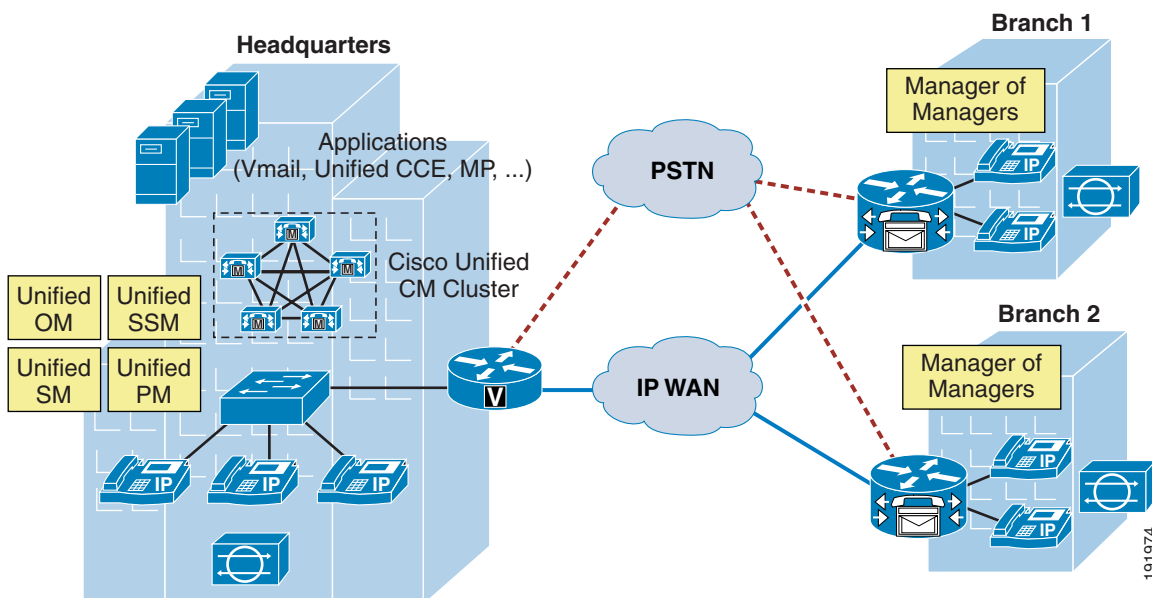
Headquarters

Applications (Vmail, Unified CCE, MP, ...)

M M M M M

Cisco Unified CM Cluster

Unified OM

Unified SSM

Unified SM

Unified PM

IP IP IP

V

PSTN

IP WAN

Branch 1

Manager of Managers

IP IP

Branch 2

Manager of Managers

IP IP

191974